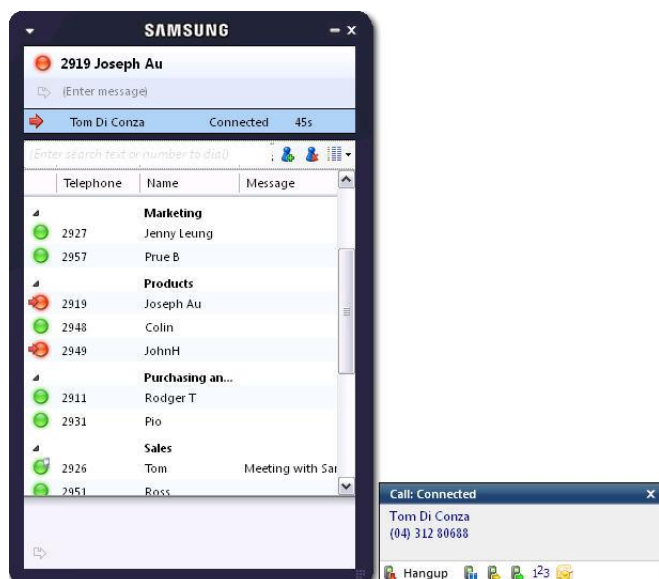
SAMSUNG

2919 Joseph Au

(Enter message)

Tom Di Conza Connected 45s

(Enter search text or number to dial)

| | Telephone | Name | Message |
|---|---|---|---|
| | | Marketing | |
| | 2927 | Jenny Leung | |
| | 2957 | Prue B | |
| | | Products | |
| | 2919 | Joseph Au | |
| | 2948 | Colin | |
| | 2949 | JohnH | |
| | | Purchasing an... | |
| | 2911 | Rodger T | |
| | 2931 | Pio | |
| | | Sales | |
| | 2926 | Tom | Meeting with Sa |
| | 2951 | Ross | |

Call: Connected
Tom Di Conza
(04) 312 80688

Hangup 123